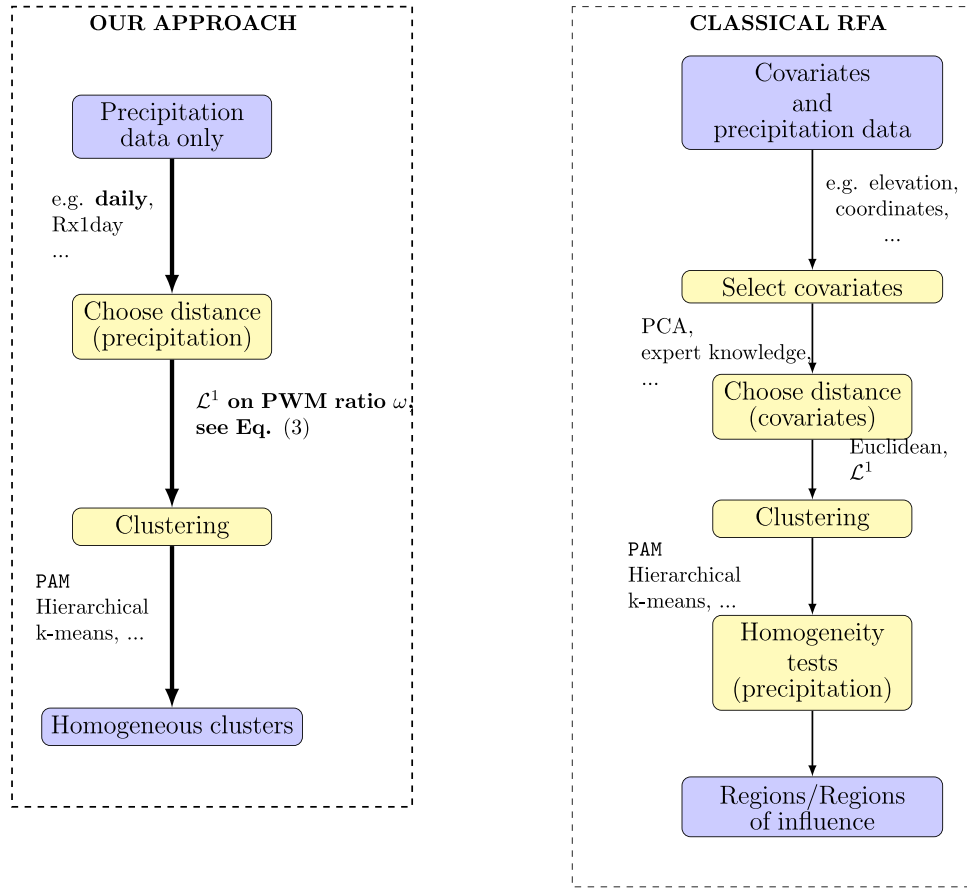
OUR APPROACH

Precipitation data only

e.g. **daily**, Rx1day ...

Choose distance (precipitation)

$\mathcal{L}^1$ **on PWM ratio** $\omega$, **see Eq.** (3)

Clustering

PAM
Hierarchical
k-means, ...

Homogeneous clusters

CLASSICAL RFA

Covariates and precipitation data

e.g. elevation, coordinates, ...

Select covariates

PCA, expert knowledge, ...

Choose distance (covariates)

Euclidean, $\mathcal{L}^1$

Clustering

PAM
Hierarchical
k-means, ...

Homogeneity tests (precipitation)

Regions/Regions of influence